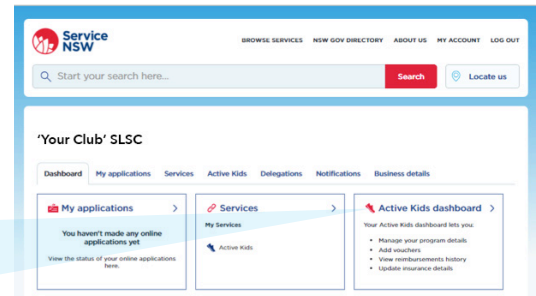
Service NSW

BROWSE SERVICES NSW GOV DIRECTORY ABOUT US MY ACCOUNT LOG OUT

Start your search here...

Search

Locate us

'Your Club' SLSC

Dashboard My applications Services Active Kids Delegations Notifications Business details

My applications >

You haven't made any online applications yet

View the status of your online applications here.

Services >

My Services

Active Kids

Active Kids dashboard >

Your Active Kids dashboard lets you:

- Manage your program details
- Add vouchers
- View reimbursements history
- Update insurance details